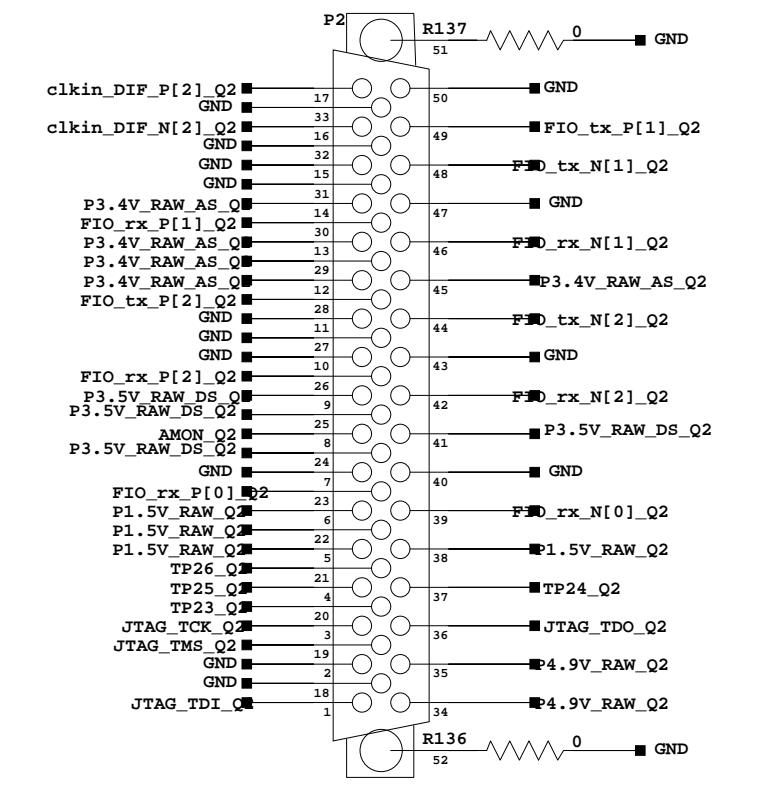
P2
R137
0
GND
51
clkin_DIF_P[2]_Q2
GND
17
50
GND
33
clkin_DIF_N[2]_Q2
16
49
FIO_tx_P[1]_Q2
GND
32
GND
15
48
FIO_tx_N[1]_Q2
GND
31
P3.4V_RAW_AS_Q
14
47
GND
FIO_rx_P[1]_Q2
30
P3.4V_RAW_AS_Q
13
46
FIO_rx_N[1]_Q2
P3.4V_RAW_AS_Q
29
P3.4V_RAW_AS_Q
12
45
P3.4V_RAW_AS_Q2
FIO_tx_P[2]_Q2
28
GND
11
44
FIO_tx_N[2]_Q2
GND
27
GND
10
43
GND
FIO_rx_P[2]_Q2
26
P3.5V_RAW_DS_Q
9
42
FIO_rx_N[2]_Q2
P3.5V_RAW_DS_Q2
25
AMON_Q2
8
41
P3.5V_RAW_DS_Q2
P3.5V_RAW_DS_Q2
24
GND
7
40
GND
FIO_rx_P[0]_Q2
23
P1.5V_RAW_Q2
6
39
FIO_rx_N[0]_Q2
P1.5V_RAW_Q2
22
P1.5V_RAW_Q2
5
38
P1.5V_RAW_Q2
TP26_Q2
21
TP25_Q2
4
37
TP24_Q2
TP23_Q2
20
JTAG_TCK_Q2
3
36
JTAG_TDO_Q2
JTAG_TMS_Q2
19
GND
2
35
P4.9V_RAW_Q2
GND
18
JTAG_TDI_Q
1
34
P4.9V_RAW_Q2
R136
0
GND
52